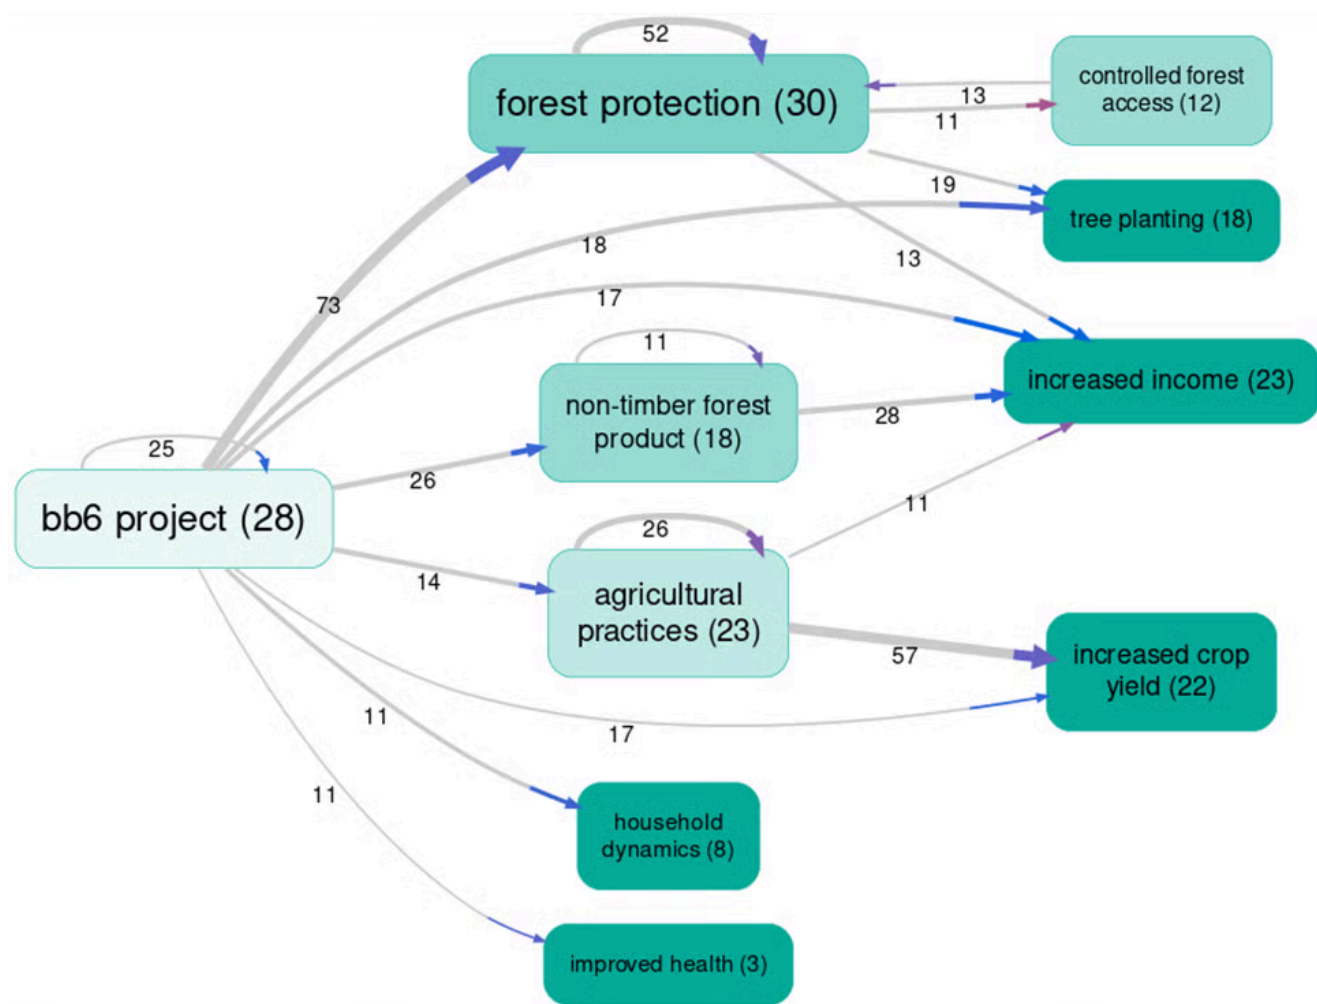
52
forest protection (30)
controlled forest access (12)
13
11
19
tree planting (18)
18
13
73
17
11
non-timber forest product (18)
28
increased income (23)
25
bb6 project (28)
26
11
26
agricultural practices (23)
14
57
increased crop yield (22)
11
17
11
household dynamics (8)
improved health (3)